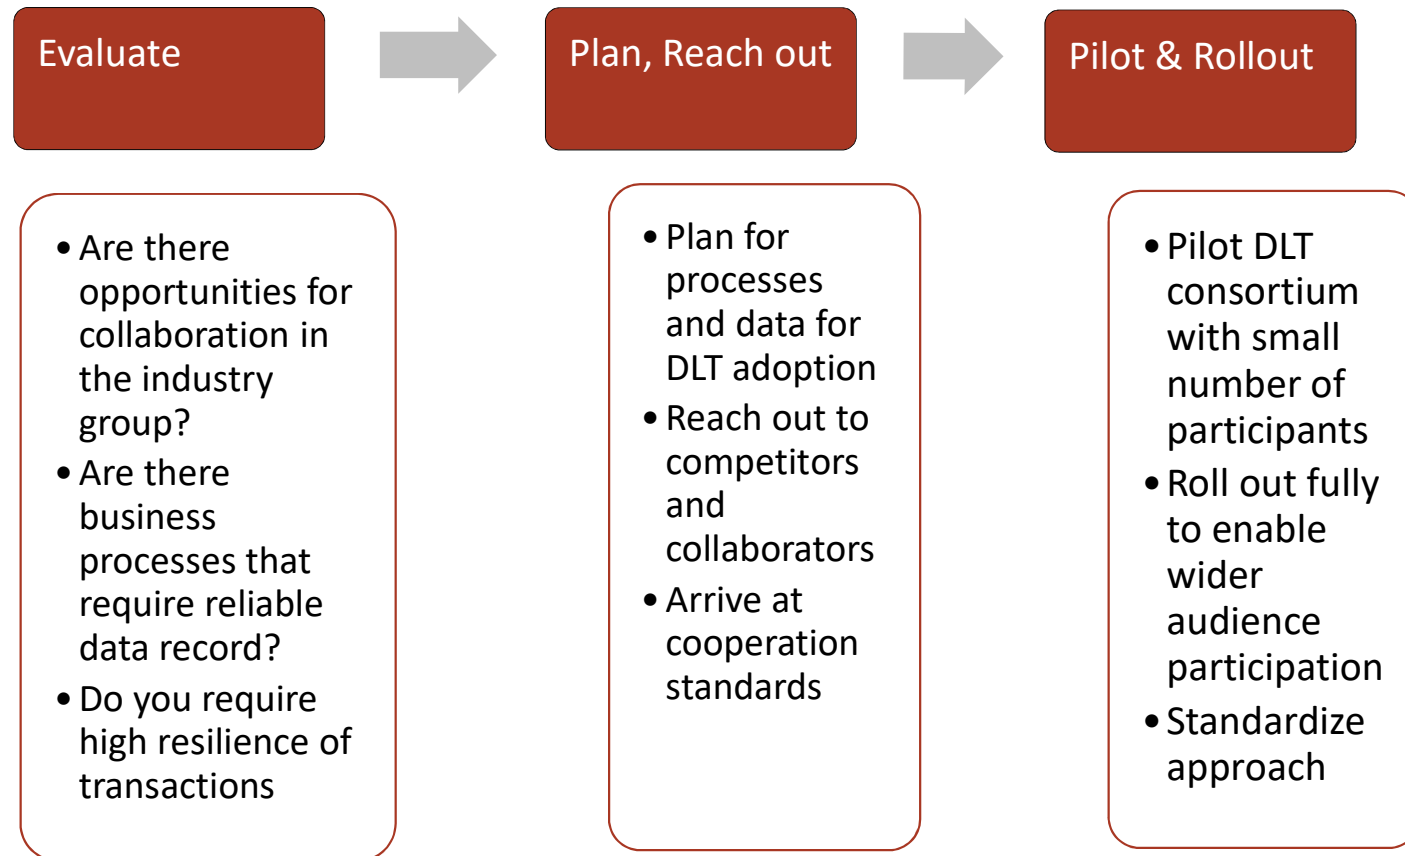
Evaluate

Plan, Reach out

Pilot & Rollout

• Are there opportunities for collaboration in the industry group?
• Are there business processes that require reliable data record?
• Do you require high resilience of transactions

• Plan for processes and data for DLT adoption
• Reach out to competitors and collaborators
• Arrive at cooperation standards

• Pilot DLT consortium with small number of participants
• Roll out fully to enable wider audience participation
• Standardize approach